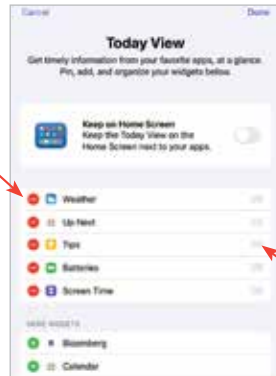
Cancel

Done

Today View

Get timely information from your favorite apps, at a glance. Pin, add, and organize your widgets below.

Keep on Home Screen
Keep the Today View on the Home Screen next to your apps.

Weather

Up Next

Tips

Batteries

Screen Time

MORE WIDGETS

Bloomberg

Calendar